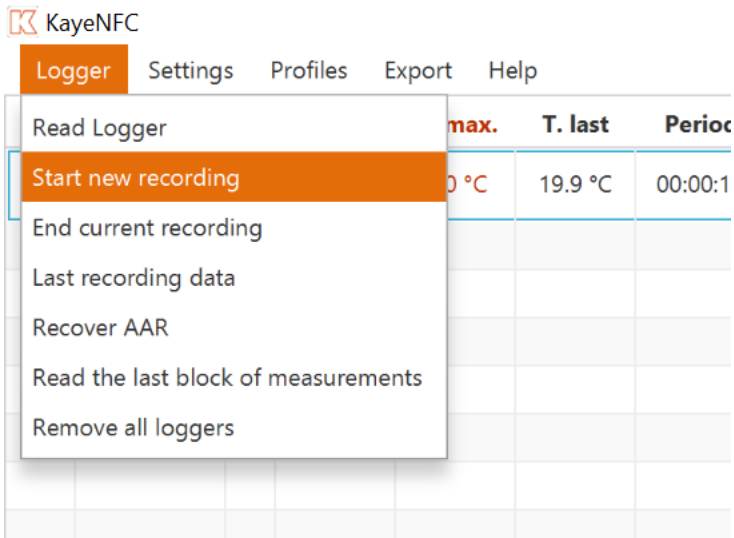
KayeNFC

Logger Settings Profiles Export Help

Read Logger
Start new recording
End current recording
Last recording data
Recover AAR
Read the last block of measurements
Remove all loggers

max. | T. last | Perio
0 °C | 19.9 °C | 00:00:1